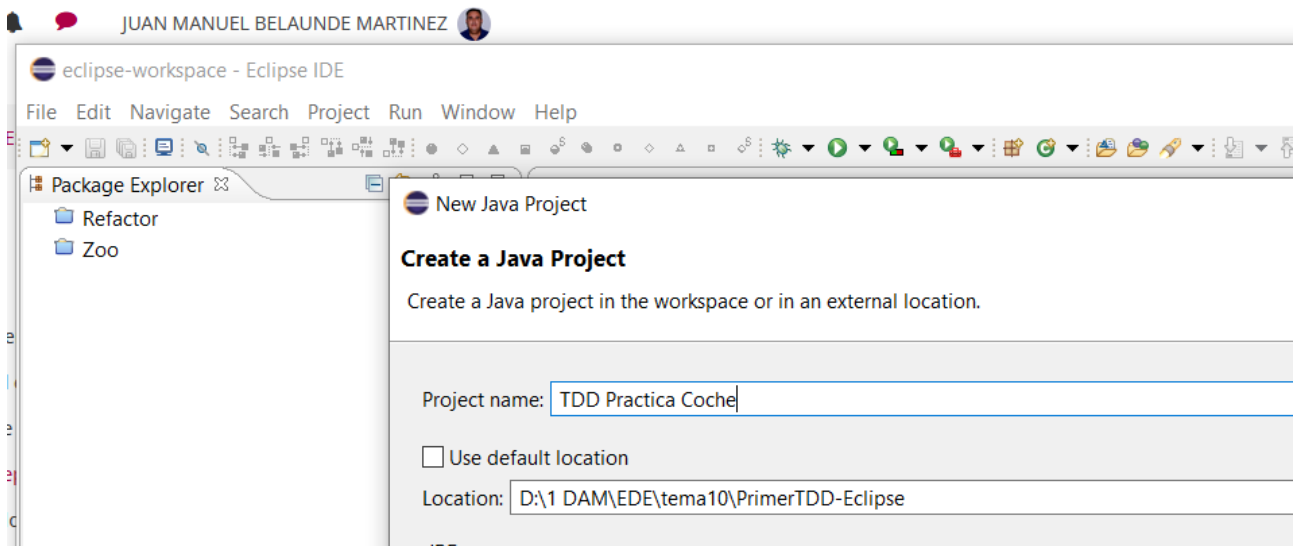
JUAN MANUEL BELAUNDE MARTINEZ

eclipse-workspace - Eclipse IDE

File Edit Navigate Search Project Run Window Help

Package Explorer ☒

Refactor

Zoo

New Java Project

Create a Java Project

Create a Java project in the workspace or in an external location.

Project name: TDD Practica Coche

Use default location

Location: D:\1 DAM\EDE\tema10\PrimerTDD-Eclipse

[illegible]